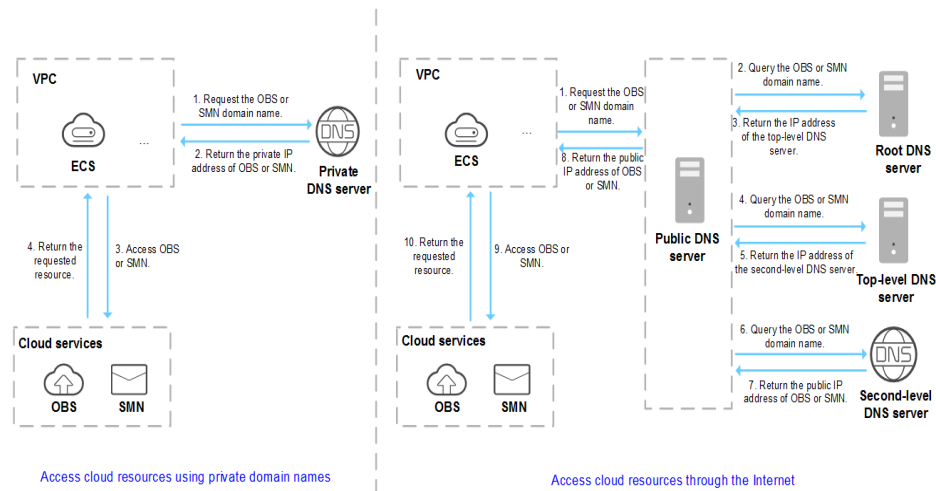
VPC

ECS

...

1. Request the OBS or SMN domain name.

2. Return the private IP address of OBS or SMN.

DNS

Private DNS server

4. Return the requested resource.

3. Access OBS or SMN.

Cloud services

OBS

SMN

Access cloud resources using private domain names

VPC

ECS

...

1. Request the OBS or SMN domain name.

8. Return the public IP address of OBS or SMN.

10. Return the requested resource.

9. Access OBS or SMN.

Cloud services

OBS

SMN

Public DNS server

2. Query the OBS or SMN domain name.

3. Return the IP address of the top-level DNS server.

Root DNS server

4. Query the OBS or SMN domain name.

5. Return the IP address of the second-level DNS server.

Top-level DNS server

6. Query the OBS or SMN domain name.

7. Return the public IP address of OBS or SMN.

DNS

Second-level DNS server

Access cloud resources through the Internet